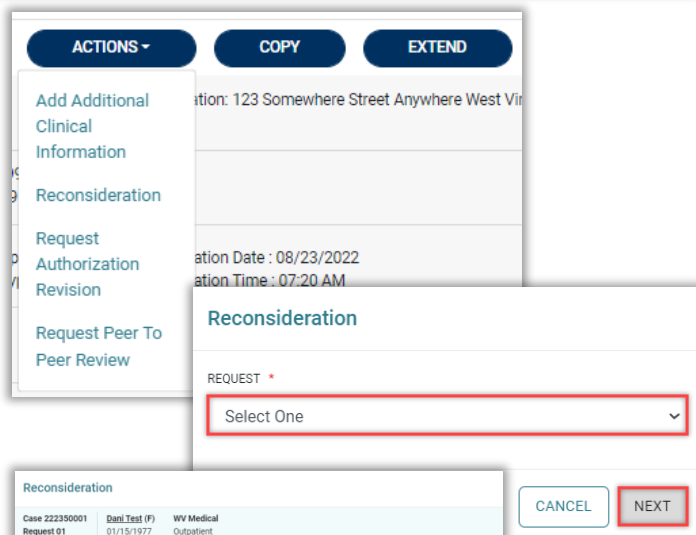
ACTIONS ▾

COPY

EXTEND

Add Additional Clinical Information

Reconsideration

Request Authorization Revision

Request Peer To Peer Review

ation: 123 Somewhere Street Anywhere West Vi

ation Date : 08/23/2022

ation Time : 07:20 AM

Reconsideration

REQUEST *

Select One

CANCEL

NEXT

Reconsideration

Case 222350001

Request 01

Dani Test (F)

01/15/1977

WV Medical

Outpatient